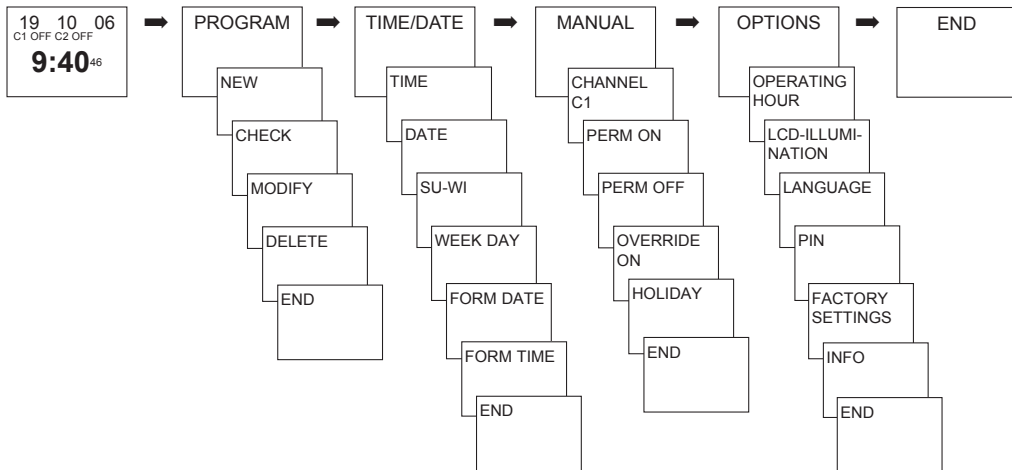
19 10 06
C1 OFF C2 OFF
9:40 46

PROGRAM
NEW
CHECK
MODIFY
DELETE
END

TIME/DATE
TIME
DATE
SU-WI
WEEK DAY
FORM DATE
FORM TIME
END

MANUAL
CHANNEL C1
PERM ON
PERM OFF
OVERRIDE ON
HOLIDAY
END

OPTIONS
OPERATING HOUR
LCD-ILLUMINATION
LANGUAGE
PIN
FACTORY SETTINGS
INFO
END

END